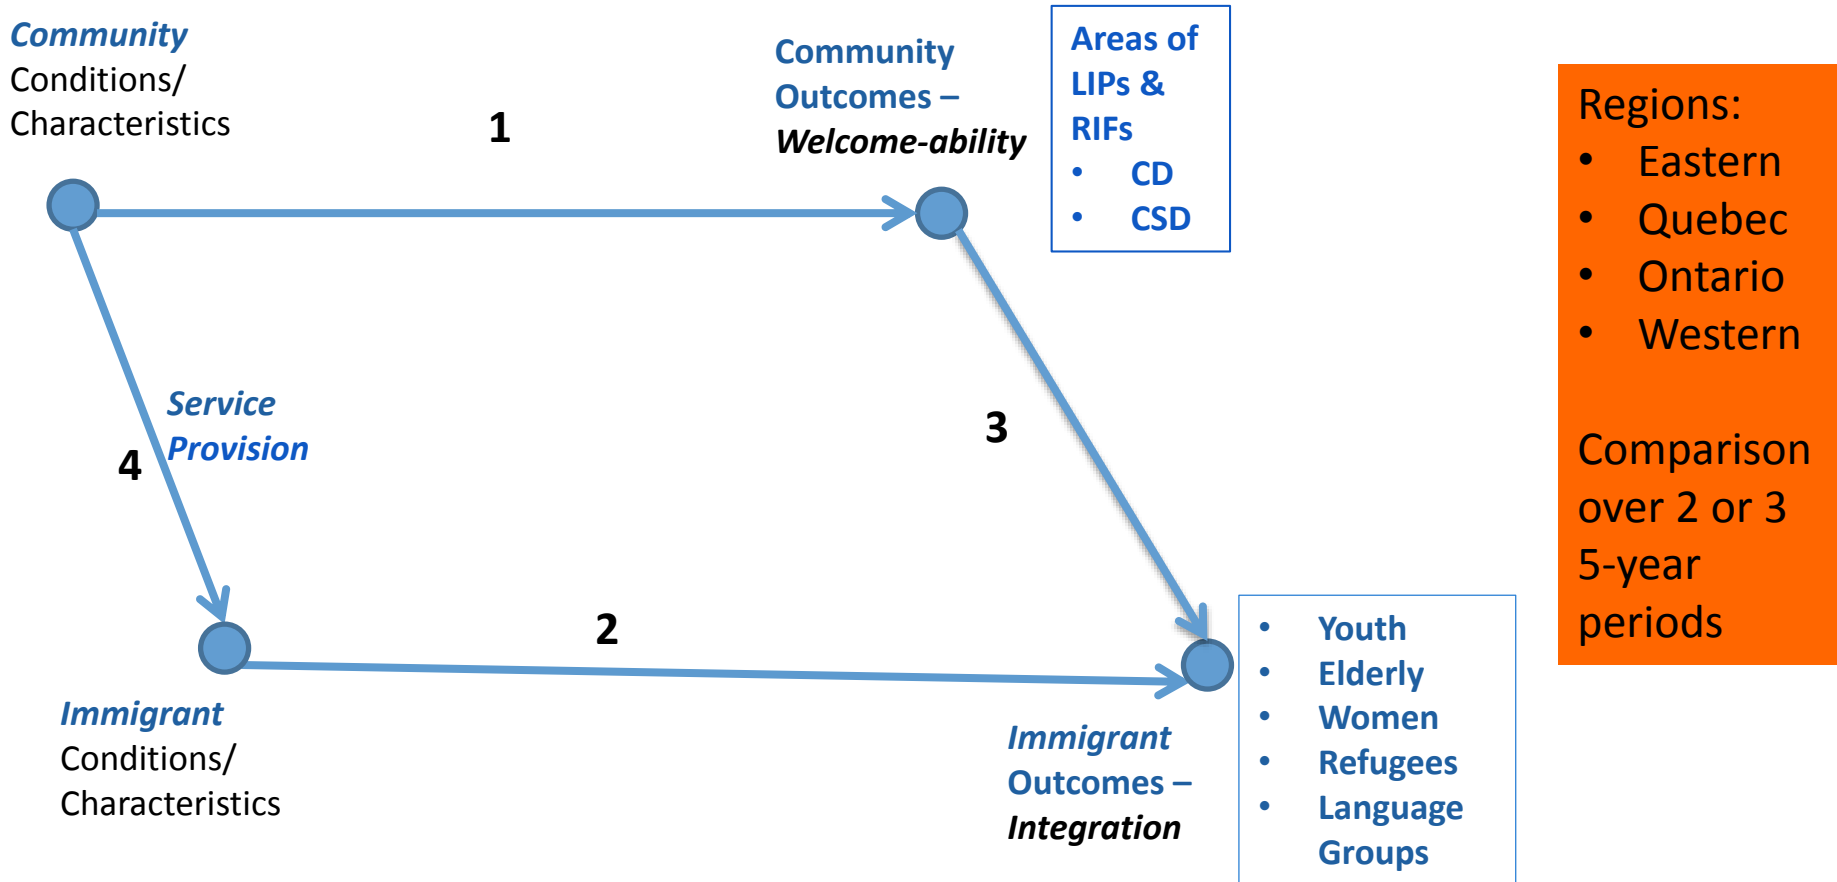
Community Conditions/ Characteristics

1

Community Outcomes – Welcome-ability

Areas of LIPs & RIFs
• CD
• CSD

Regions:
• Eastern
• Quebec
• Ontario
• Western

Comparison over 2 or 3 5-year periods

Service Provision

4

3

2

Immigrant Conditions/ Characteristics

Immigrant Outcomes – Integration

• Youth
• Elderly
• Women
• Refugees
• Language Groups